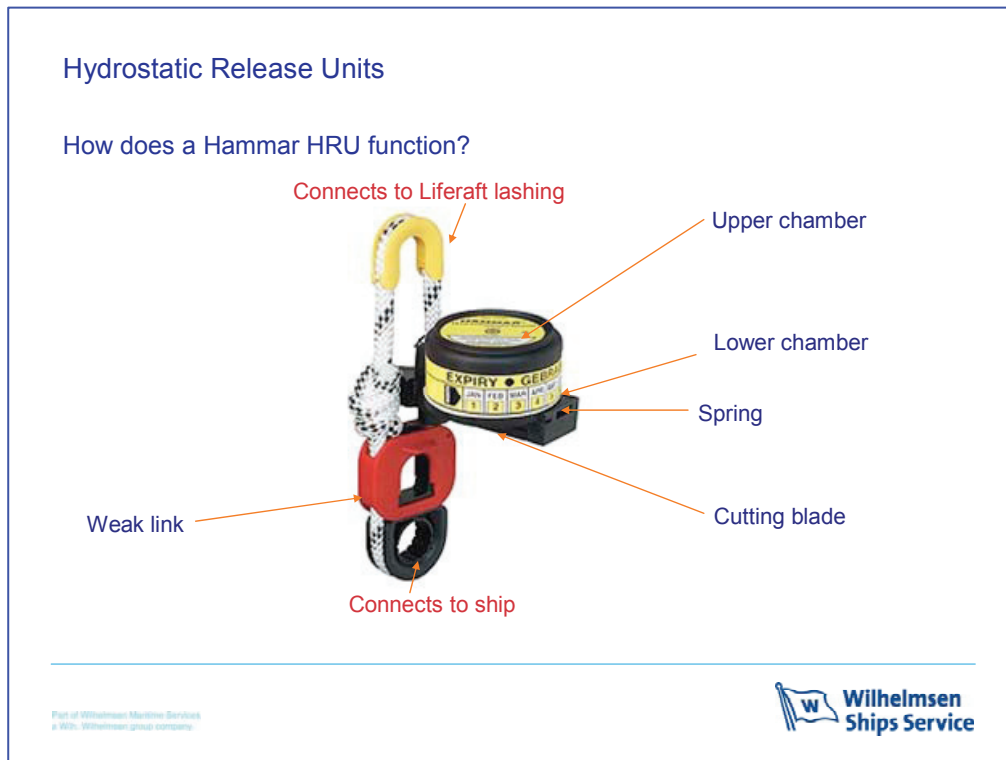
Hydrostatic Release Units

How does a Hammar HRU function?

Connects to Liferaft lashing

Upper chamber

Lower chamber

Spring

Cutting blade

Weak link

Connects to ship

HAMMAR

EXPIRY ● GEBRA

JAN 1 FEB 2 MAR 3 APR 4 MAY 5

Part of Wilhelmsen Maritime Services
a Wilh. Wilhelmsen group company

W Wilhelmsen Ships Service